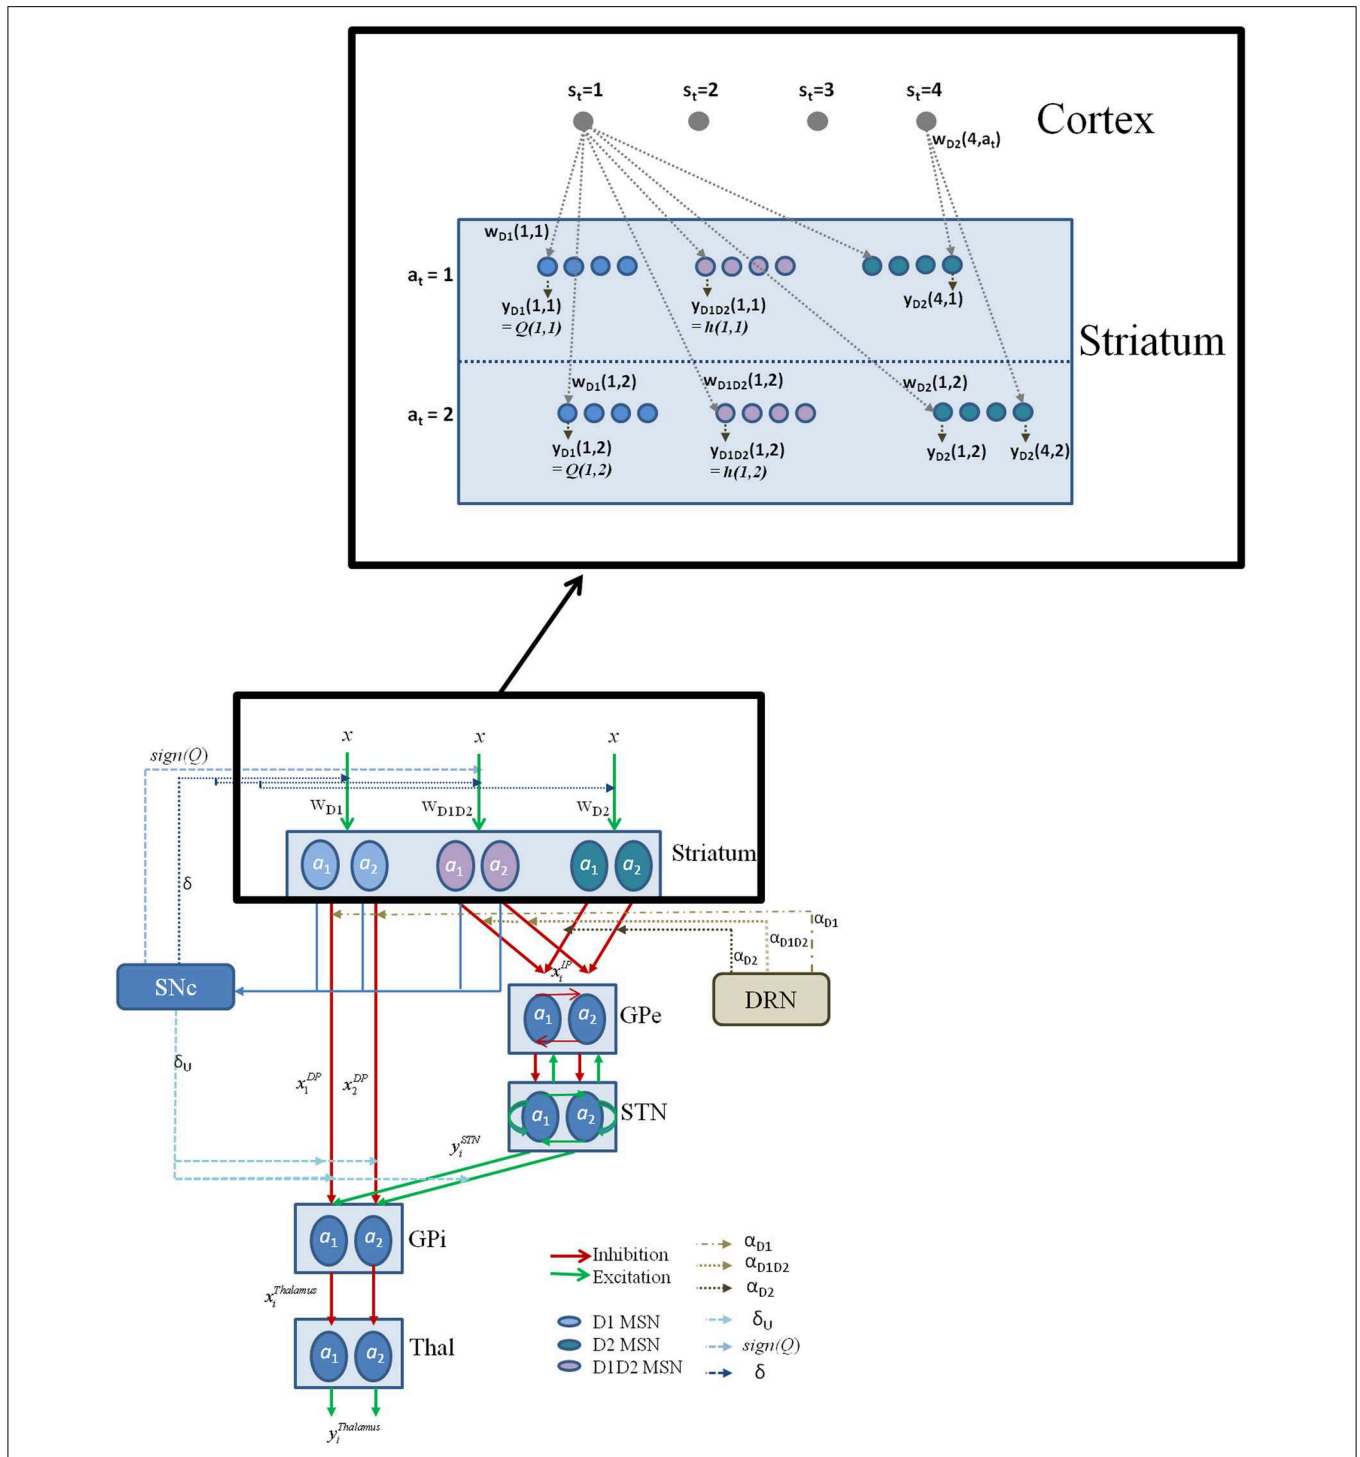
$s_t$=1 $s_t$=2 $s_t$=3 $s_t$=4

Cortex

$w_{D2}(4,a_t)$

$w_{D1}(1,1)$

$a_t$ = 1

$y_{D1}(1,1)$ $= Q(1,1)$

$y_{D1D2}(1,1)$ $= h(1,1)$

$y_{D2}(4,1)$

Striatum

$w_{D1}(1,2)$

$w_{D1D2}(1,2)$

$w_{D2}(1,2)$

$a_t$ = 2

$y_{D1}(1,2)$ $= Q(1,2)$

$y_{D1D2}(1,2)$ $= h(1,2)$

$y_{D2}(1,2)$

$y_{D2}(4,2)$

$sign(Q)$

$x$ $x$ $x$

$W_{D1}$ $W_{D1D2}$ $W_{D2}$

$a_1$ $a_2$ $a_1$ $a_2$ $a_1$ $a_2$

Striatum

δ

$\alpha_{D1}$

$\alpha_{D1D2}$

$\alpha_{D2}$

SNc

$x_i^{IP}$

DRN

$a_1$ $a_2$ GPe

$\delta_U$

$x_1^{DP}$ $x_2^{DP}$

$a_1$ $a_2$ STN

$y_i^{STN}$

$a_1$ $a_2$ GPi

$x_i^{Thalamus}$

$a_1$ $a_2$ Thal

$y_i^{Thalamus}$

Inhibition
Excitation

$\alpha_{D1}$
$\alpha_{D1D2}$
$\alpha_{D2}$

D1 MSN
D2 MSN
D1D2 MSN

$\delta_U$
$sign(Q)$
δ